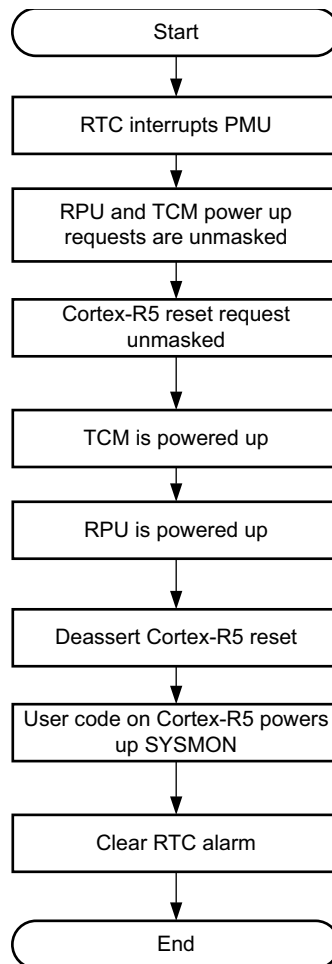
Start

RTC interrupts PMU

RPU and TCM power up requests are unmasked

Cortex-R5 reset request unmasked

TCM is powered up

RPU is powered up

Deassert Cortex-R5 reset

User code on Cortex-R5 powers up SYSMON

Clear RTC alarm

End